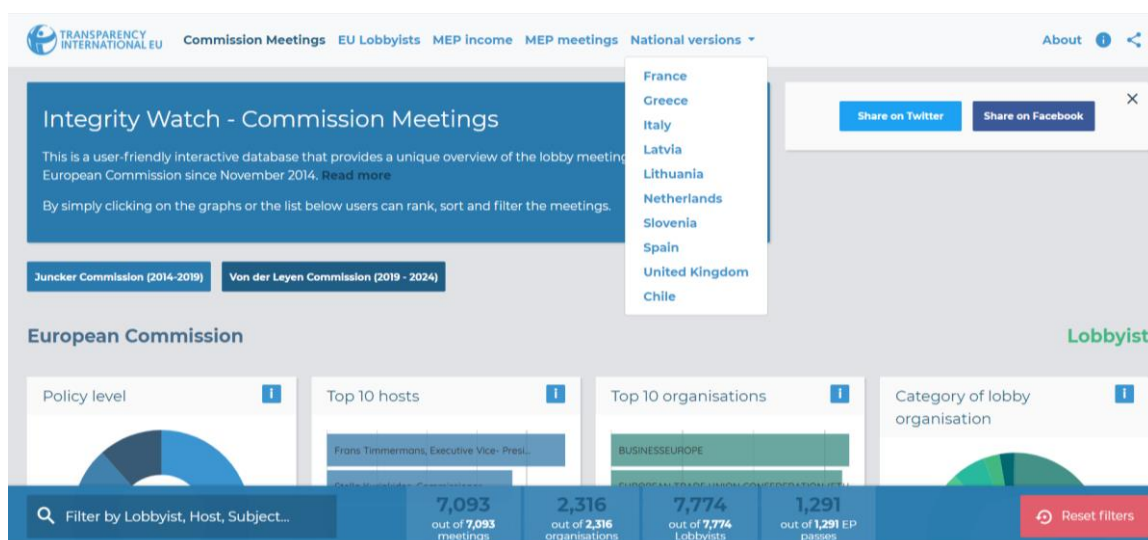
TRANSPARENCY INTERNATIONAL EU

Commission Meetings EU Lobbyists MEP income MEP meetings National versions

About

France
Greece
Italy
Latvia
Lithuania
Netherlands
Slovenia
Spain
United Kingdom
Chile

Share on Twitter Share on Facebook

Integrity Watch - Commission Meetings

This is a user-friendly interactive database that provides a unique overview of the lobby meeting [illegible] European Commission since November 2014. Read more

By simply clicking on the graphs or the list below users can rank, sort and filter the meetings.

Juncker Commission (2014-2019) Von der Leyen Commission (2019 - 2024)

European Commission

Lobbyist

Policy level

Top 10 hosts

Frans Timmermans, Executive Vice- Presi...

Top 10 organisations

BUSINESSEUROPE

Category of lobby organisation

Filter by Lobbyist, Host, Subject...

7,093 out of 7,093 meetings

2,316 out of 2,316 organisations

7,774 out of 7,774 Lobbyists

1,291 out of 1,291 EP passes

Reset filters